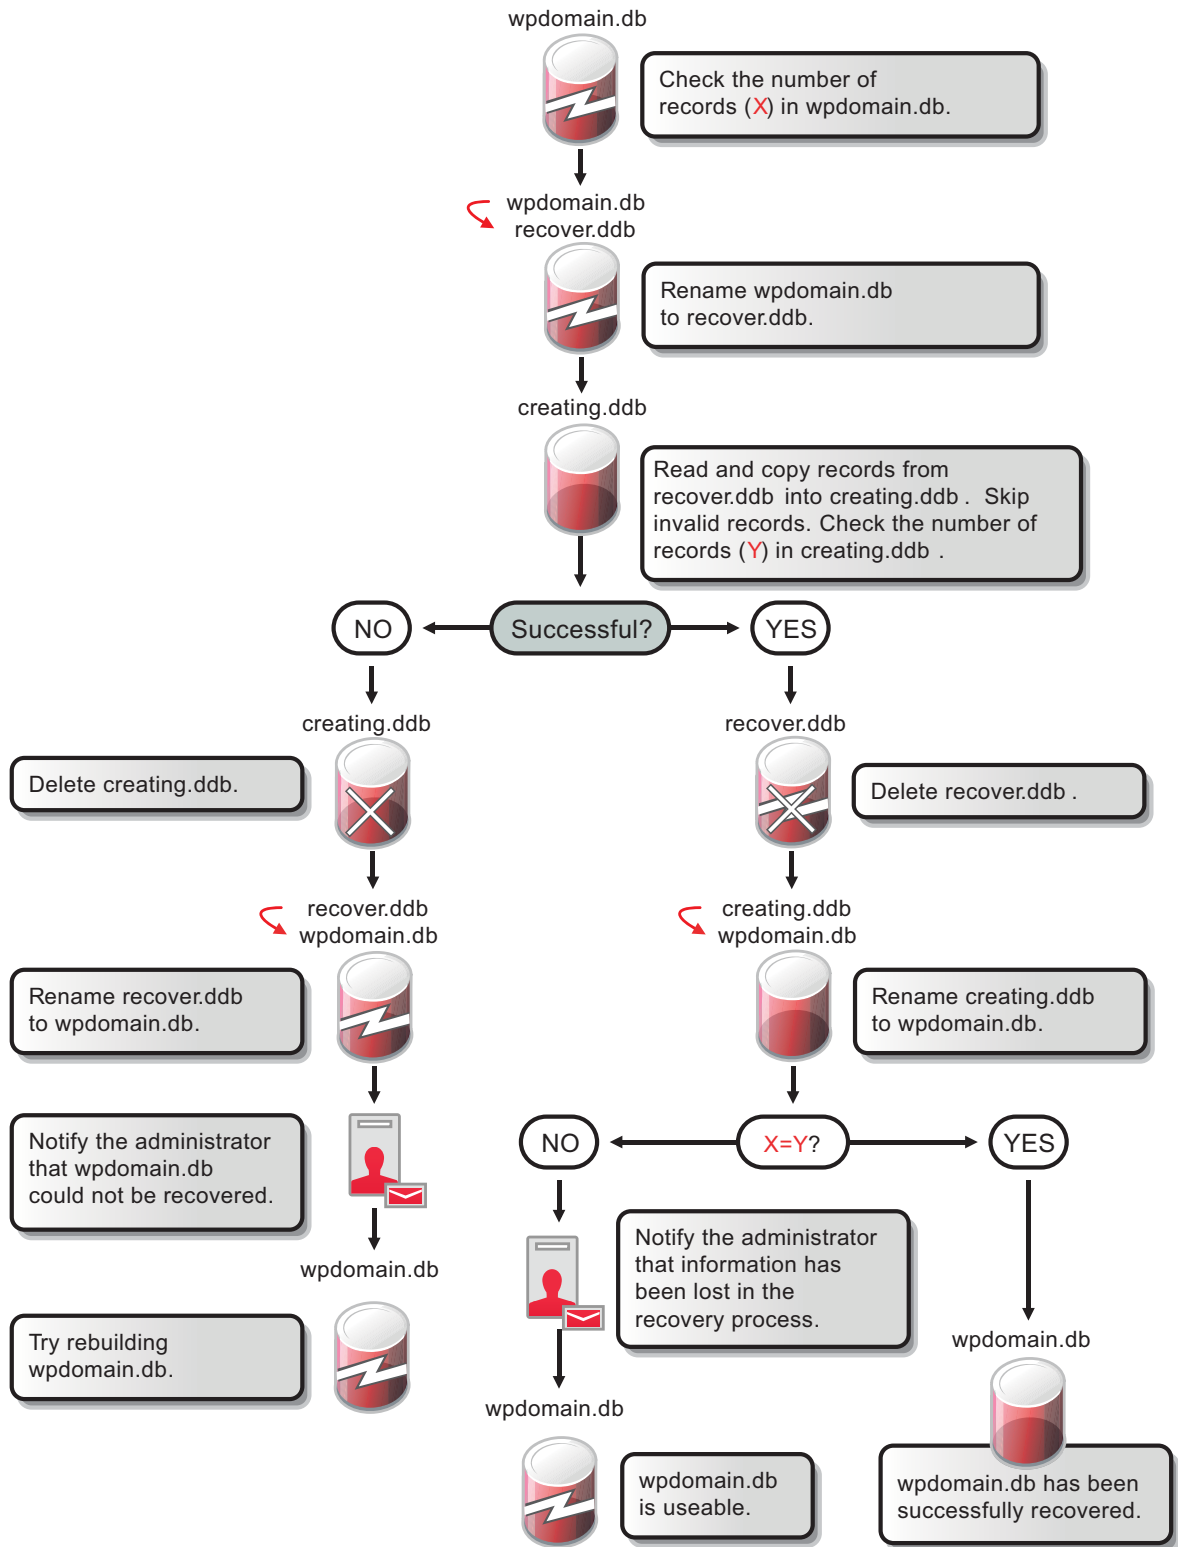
wpdomain.db

Check the number of records (X) in wpdomain.db.

wpdomain.db
recover.ddb

Rename wpdomain.db to recover.ddb.

creating.ddb

Read and copy records from recover.ddb into creating.ddb . Skip invalid records. Check the number of records (Y) in creating.ddb .

NO

Successful?

YES

creating.ddb

Delete creating.ddb.

recover.ddb
wpdomain.db

Rename recover.ddb to wpdomain.db.

Notify the administrator that wpdomain.db could not be recovered.

wpdomain.db

Try rebuilding wpdomain.db.

recover.ddb

Delete recover.ddb .

creating.ddb
wpdomain.db

Rename creating.ddb to wpdomain.db.

NO

X=Y?

YES

Notify the administrator that information has been lost in the recovery process.

wpdomain.db

wpdomain.db is useable.

wpdomain.db

wpdomain.db has been successfully recovered.